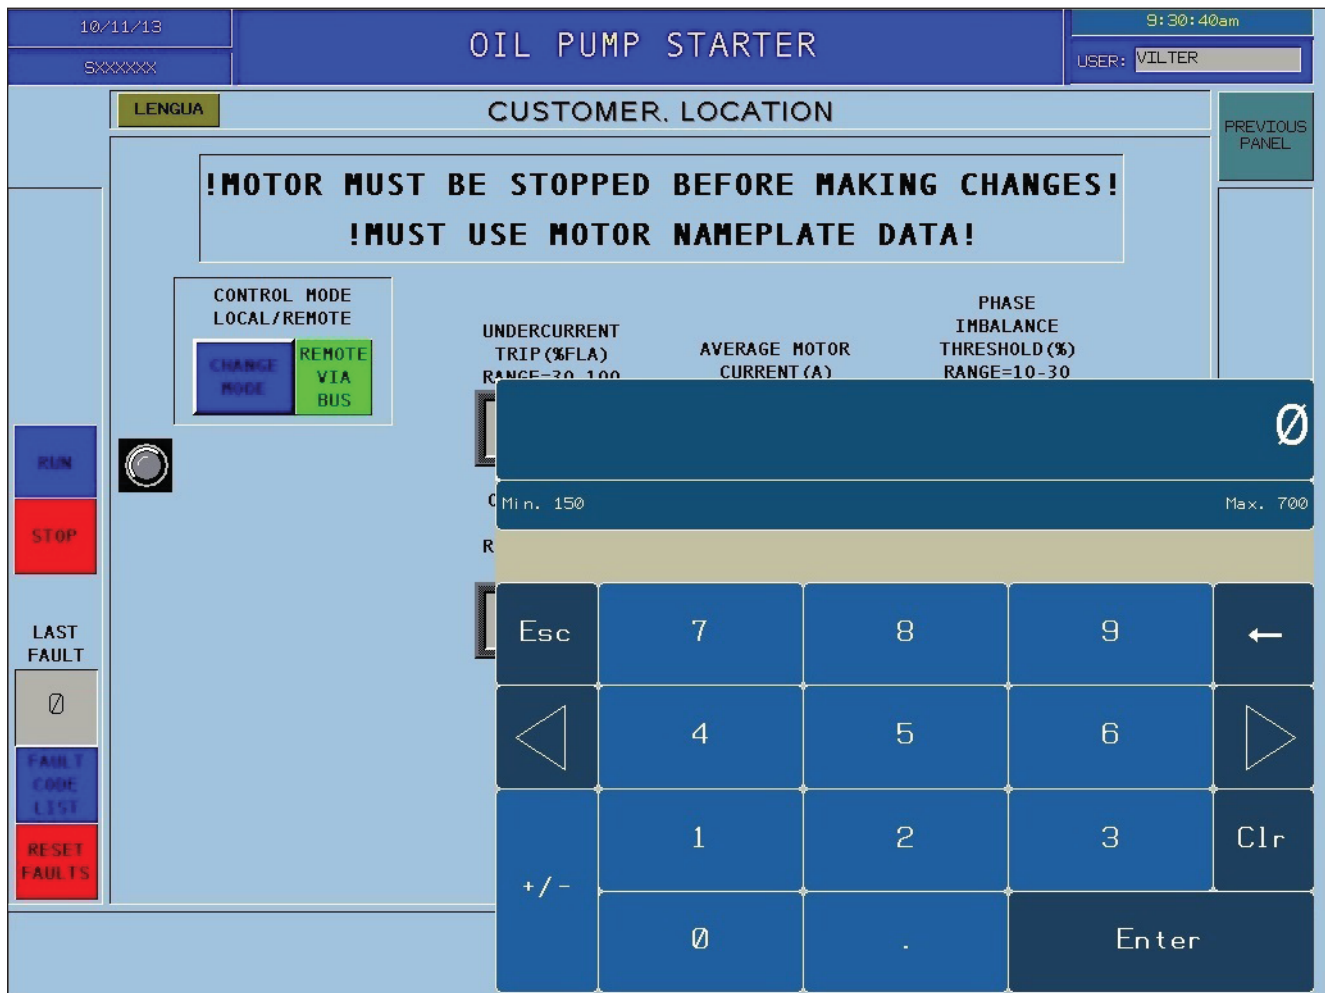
10/11/13

SXXXXXX

OIL PUMP STARTER

9:30:40am

USER: VILTER

LENGUA

CUSTOMER. LOCATION

PREVIOUS PANEL

!MOTOR MUST BE STOPPED BEFORE MAKING CHANGES!

!MUST USE MOTOR NAMEPLATE DATA!

CONTROL MODE LOCAL/REMOTE

CHANGE MODE

REMOTE VIA BUS

UNDERCURRENT TRIP (%FLA) RANGE=30-100

AVERAGE MOTOR CURRENT (A)

PHASE IMBALANCE THRESHOLD (%) RANGE=10-30

RUN

STOP

LAST FAULT

Ø

FAULT CODE LIST

RESET FAULTS

C

R

Ø

Min. 150

Max. 700

| Esc | 7 | 8 | 9 | ← |
|---|---|---|---|---|
| ◁ | 4 | 5 | 6 | ▷ |
| +/- | 1 | 2 | 3 | Clr |
| | Ø | . | Enter | |